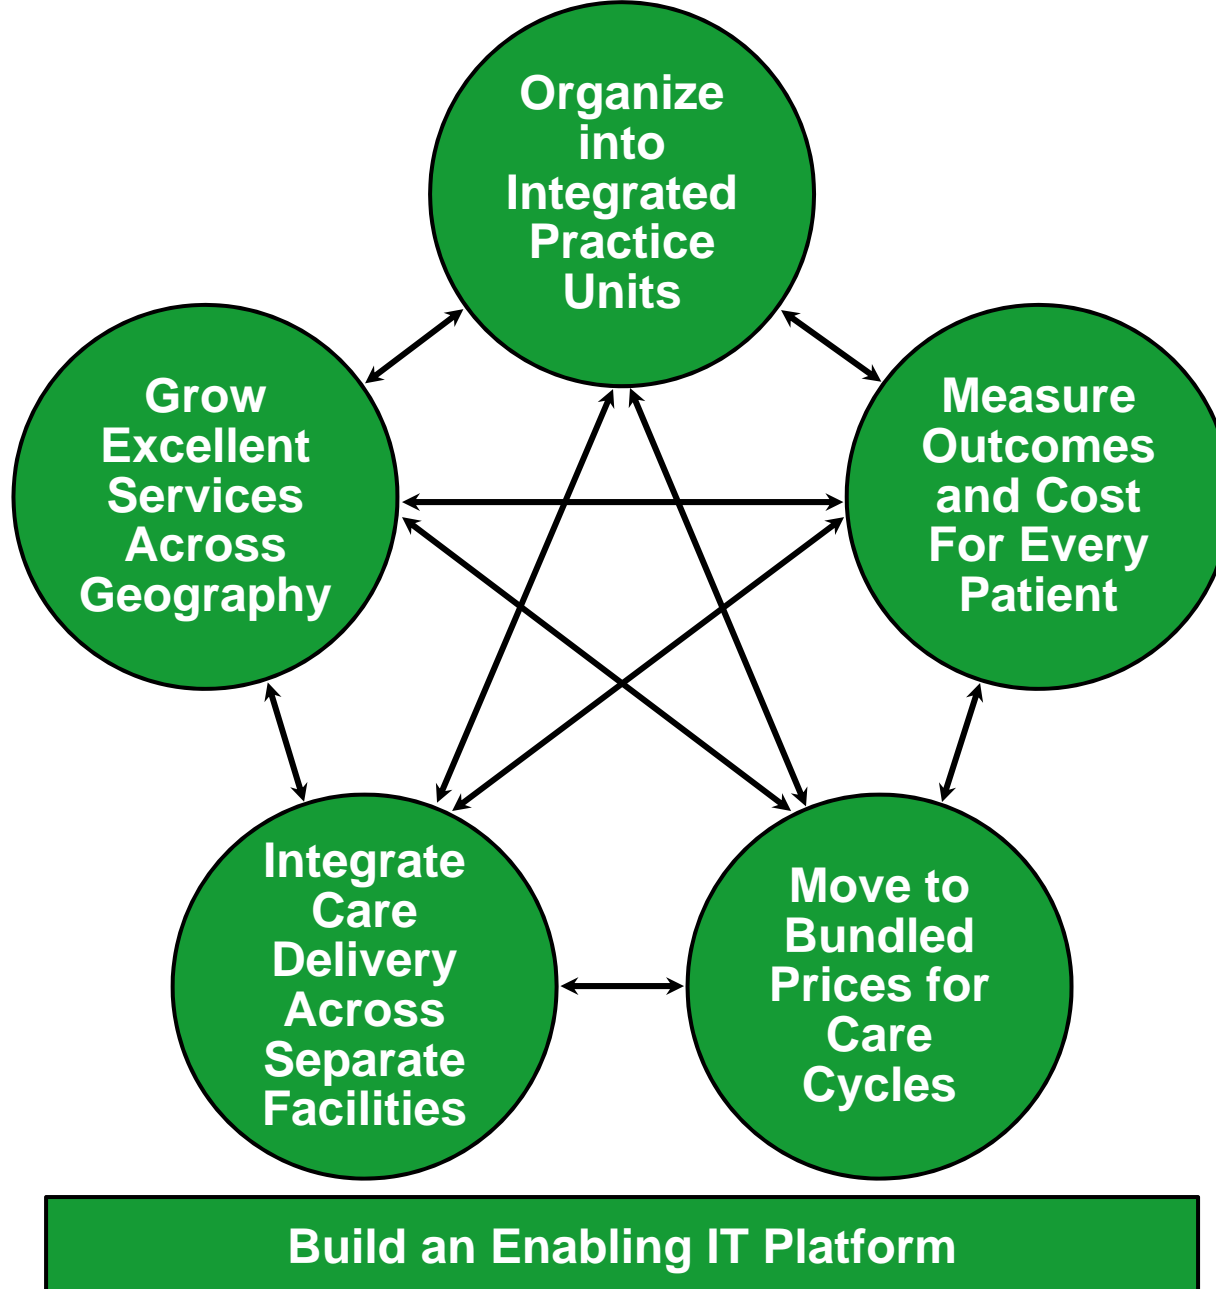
Organize into Integrated Practice Units

Grow Excellent Services Across Geography

Measure Outcomes and Cost For Every Patient

Integrate Care Delivery Across Separate Facilities

Move to Bundled Prices for Care Cycles

Build an Enabling IT Platform